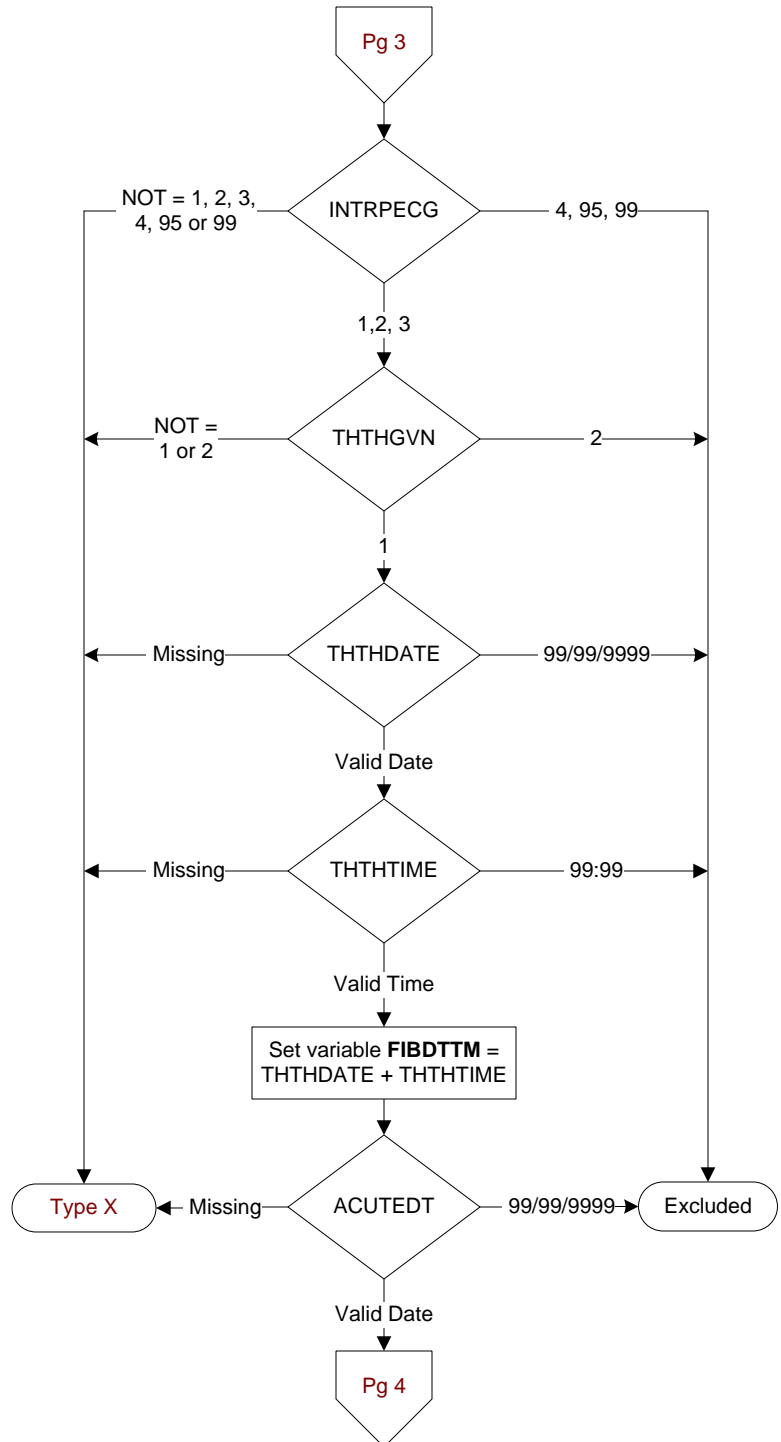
Pg 3

INTRPECG

NOT = 1, 2, 3, 4, 95 or 99

4, 95, 99

1,2, 3

THTHGVN

NOT = 1 or 2

2

1

THTHDATE

Missing

99/99/9999

Valid Date

THTHTIME

Missing

99:99

Valid Time

Set variable **FIBDTTM** = THTHDATE + THTHTIME

ACUTEDT

Type X

Missing

99/99/9999

Excluded

Valid Date

Pg 4